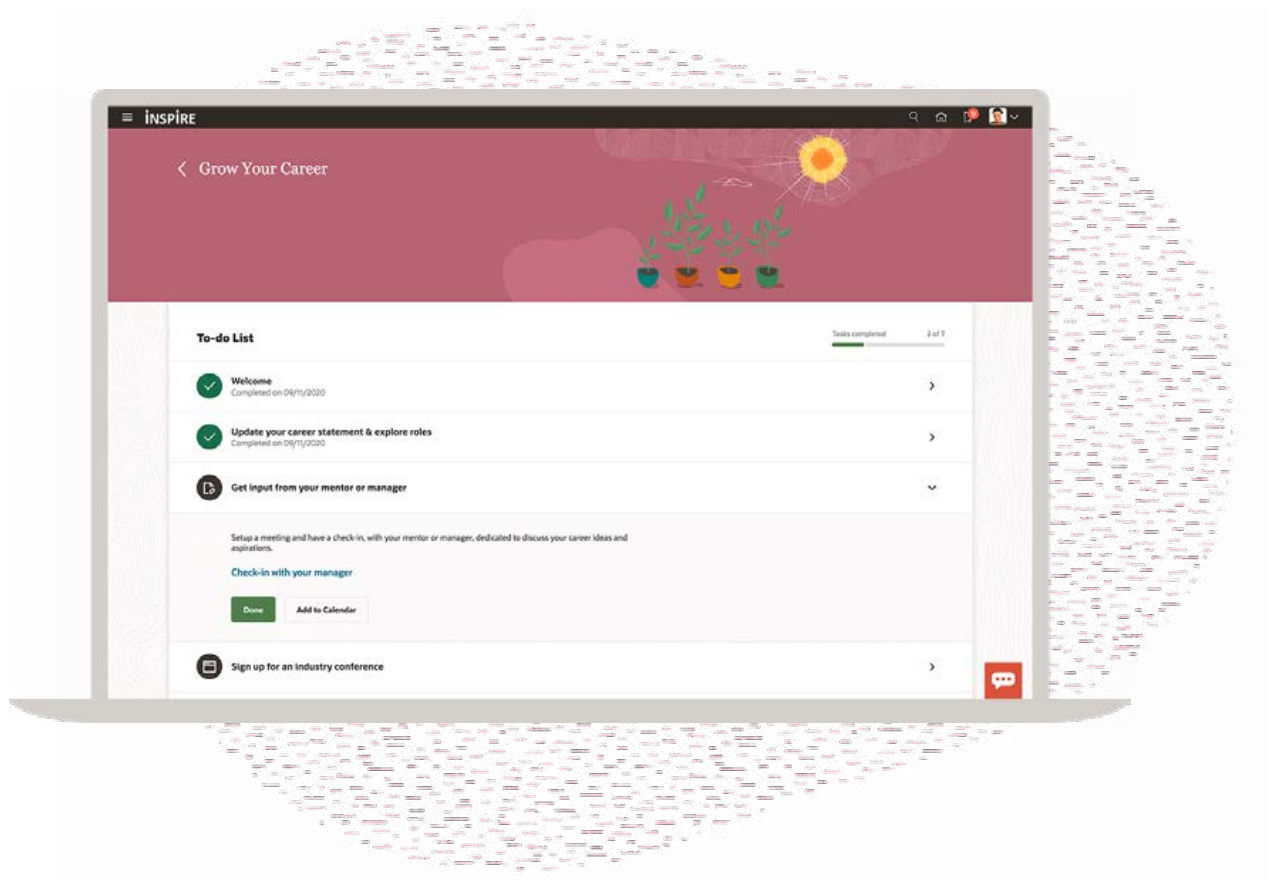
INSPIRE

Grow Your Career

To-do List

Tasks completed 2 of 7

Welcome
Completed on 09/11/2020

Update your career statement & explore roles
Completed on 09/11/2020

Get input from your mentor or manager

Setup a meeting and have a check-in, with your mentor or manager, dedicated to discuss your career ideas and aspirations.

Check-in with your manager

Done

Add to Calendar

Sign up for an industry conference